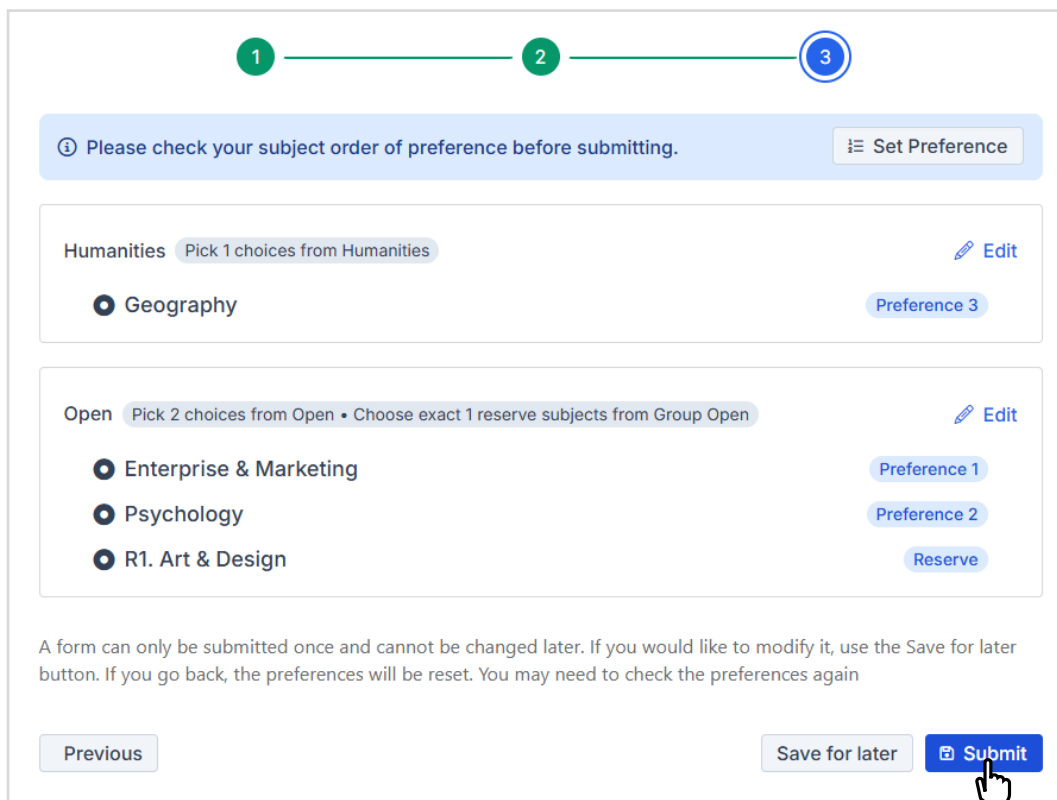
1 2 3

Please check your subject order of preference before submitting.

Set Preference

Humanities Pick 1 choices from Humanities

Edit

Geography

Preference 3

Open Pick 2 choices from Open • Choose exact 1 reserve subjects from Group Open

Edit

Enterprise & Marketing

Preference 1

Psychology

Preference 2

R1. Art & Design

Reserve

A form can only be submitted once and cannot be changed later. If you would like to modify it, use the Save for later button. If you go back, the preferences will be reset. You may need to check the preferences again

Previous

Save for later

Submit